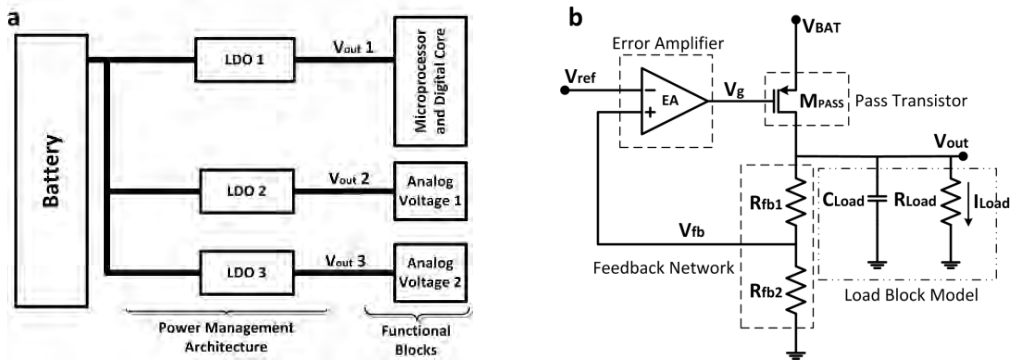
a

Battery

LDO 1

$V_{out}$ 1

Microprocessor and Digital Core

LDO 2

$V_{out}$ 2

Analog Voltage 1

LDO 3

$V_{out}$ 3

Analog Voltage 2

Power Management Architecture

Functional Blocks

b

$V_{BAT}$

Error Amplifier

$V_{ref}$

−

EA

+

$V_g$

$M_{PASS}$ Pass Transistor

$V_{out}$

$R_{fb1}$

$C_{Load}$

$R_{Load}$

$I_{Load}$

$V_{fb}$

Feedback Network

$R_{fb2}$

Load Block Model